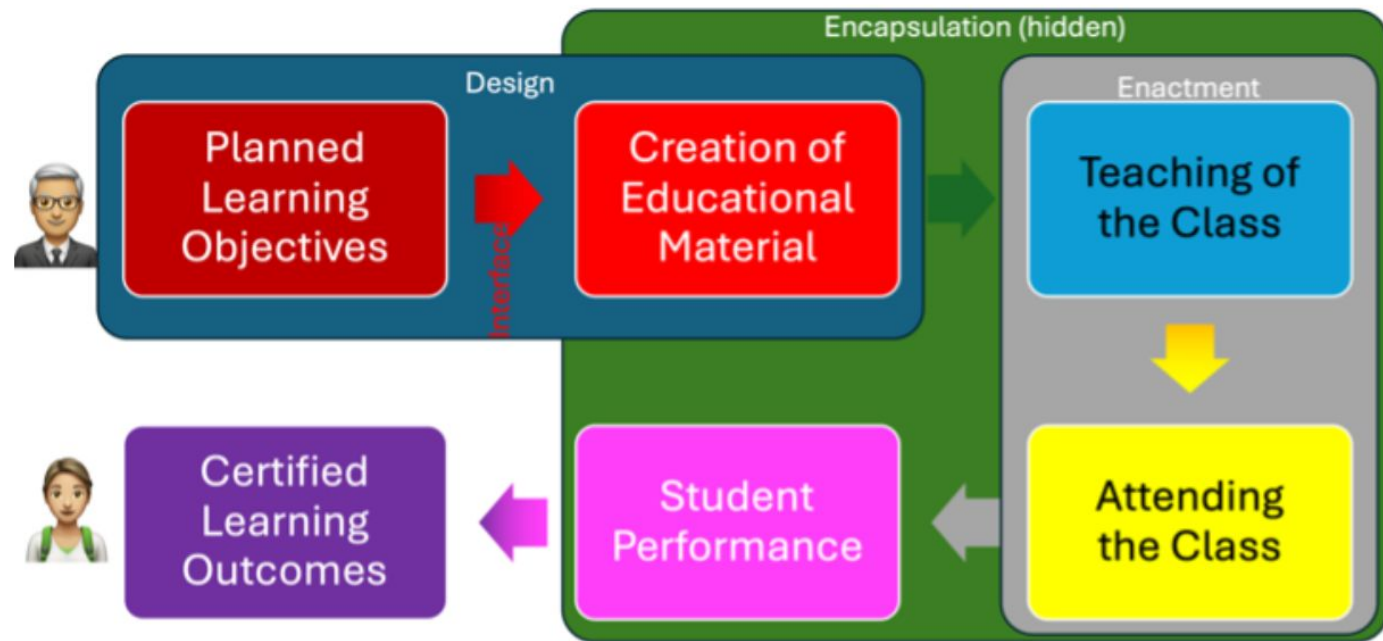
Encapsulation (hidden)

Design

Planned Learning Objectives

Interface

Creation of Educational Material

Enactment

Teaching of the Class

Attending the Class

Student Performance

Certified Learning Outcomes